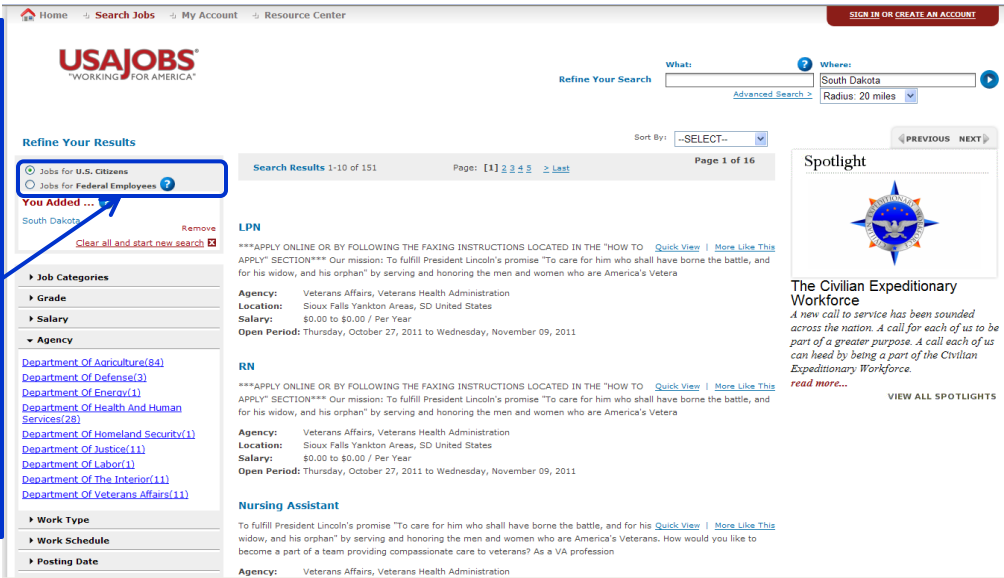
Home Search Jobs My Account Resource Center

SIGN IN OR CREATE AN ACCOUNT

USAJOBS®
"WORKING FOR AMERICA"

Refine Your Search

What:

Where:
South Dakota

Advanced Search >

Radius: 20 miles

Refine Your Results

Jobs for U.S. Citizens
Jobs for Federal Employees

You Added ...
South Dakota
Remove
Clear all and start new search

Job Categories
Grade
Salary
Agency
Department Of Agriculture(84)
Department Of Defense(3)
Department Of Energy(1)
Department Of Health And Human Services(28)
Department Of Homeland Security(1)
Department Of Justice(11)
Department Of Labor(1)
Department Of The Interior(11)
Department Of Veterans Affairs(11)
Work Type
Work Schedule
Posting Date

Sort By: --SELECT--

Search Results 1-10 of 151

Page: [1] 2 3 4 5 > Last

Page 1 of 16

LPN
***APPLY ONLINE OR BY FOLLOWING THE FAXING INSTRUCTIONS LOCATED IN THE "HOW TO APPLY" SECTION*** Our mission: To fulfill President Lincoln's promise "To care for him who shall have borne the battle, and for his widow, and his orphan" by serving and honoring the men and women who are America's Vetera

Quick View | More Like This

Agency: Veterans Affairs, Veterans Health Administration
Location: Sioux Falls Yankton Areas, SD United States
Salary: $0.00 to $0.00 / Per Year
Open Period: Thursday, October 27, 2011 to Wednesday, November 09, 2011

RN
***APPLY ONLINE OR BY FOLLOWING THE FAXING INSTRUCTIONS LOCATED IN THE "HOW TO APPLY" SECTION*** Our mission: To fulfill President Lincoln's promise "To care for him who shall have borne the battle, and for his widow, and his orphan" by serving and honoring the men and women who are America's Vetera

Quick View | More Like This

Agency: Veterans Affairs, Veterans Health Administration
Location: Sioux Falls Yankton Areas, SD United States
Salary: $0.00 to $0.00 / Per Year
Open Period: Thursday, October 27, 2011 to Wednesday, November 09, 2011

Nursing Assistant
To fulfill President Lincoln's promise "To care for him who shall have borne the battle, and for his widow, and his orphan" by serving and honoring the men and women who are America's Veterans. How would you like to become a part of a team providing compassionate care to veterans? As a VA profession

Quick View | More Like This

Agency: Veterans Affairs, Veterans Health Administration

PREVIOUS NEXT

Spotlight

The Civilian Expeditionary Workforce
A new call to service has been sounded across the nation. A call for each of us to be part of a greater purpose. A call each of us can heed by being a part of the Civilian Expeditionary Workforce.
read more...

VIEW ALL SPOTLIGHTS